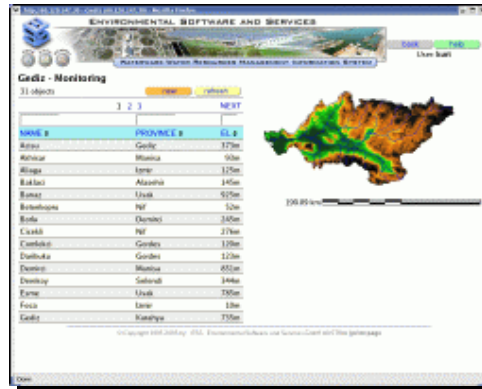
Environmental Software and Services

Waterwares Water Resources Management Information System

back help

User: buet

Gediz - Monitoring

31 objects

new refresh

1 2 3 NEXT

| NAME | PROVINCE | EL |
|---|---|---|
| Acisu | Gediz | 373m |
| Akhisar | Manisa | 90m |
| Aliaga | Izmir | 125m |
| Baklaci | Alasehir | 145m |
| Banaz | Usak | 925m |
| Belenhopru | Nif | 52m |
| Borla | Demirci | 245m |
| Cicekli | Nif | 276m |
| Camlidere | Gordes | 128m |
| Dadbuka | Gordes | 123m |
| Demirci | Manisa | 851m |
| Demirkoy | Selendi | 344m |
| Esme | Usak | 358m |
| Foca | Izmir | 10m |
| Gediz | Kutahya | 735m |

100.00 km

© Copyright 1995-2006 by: ESS Environmental Software and Services GmbH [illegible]

Done